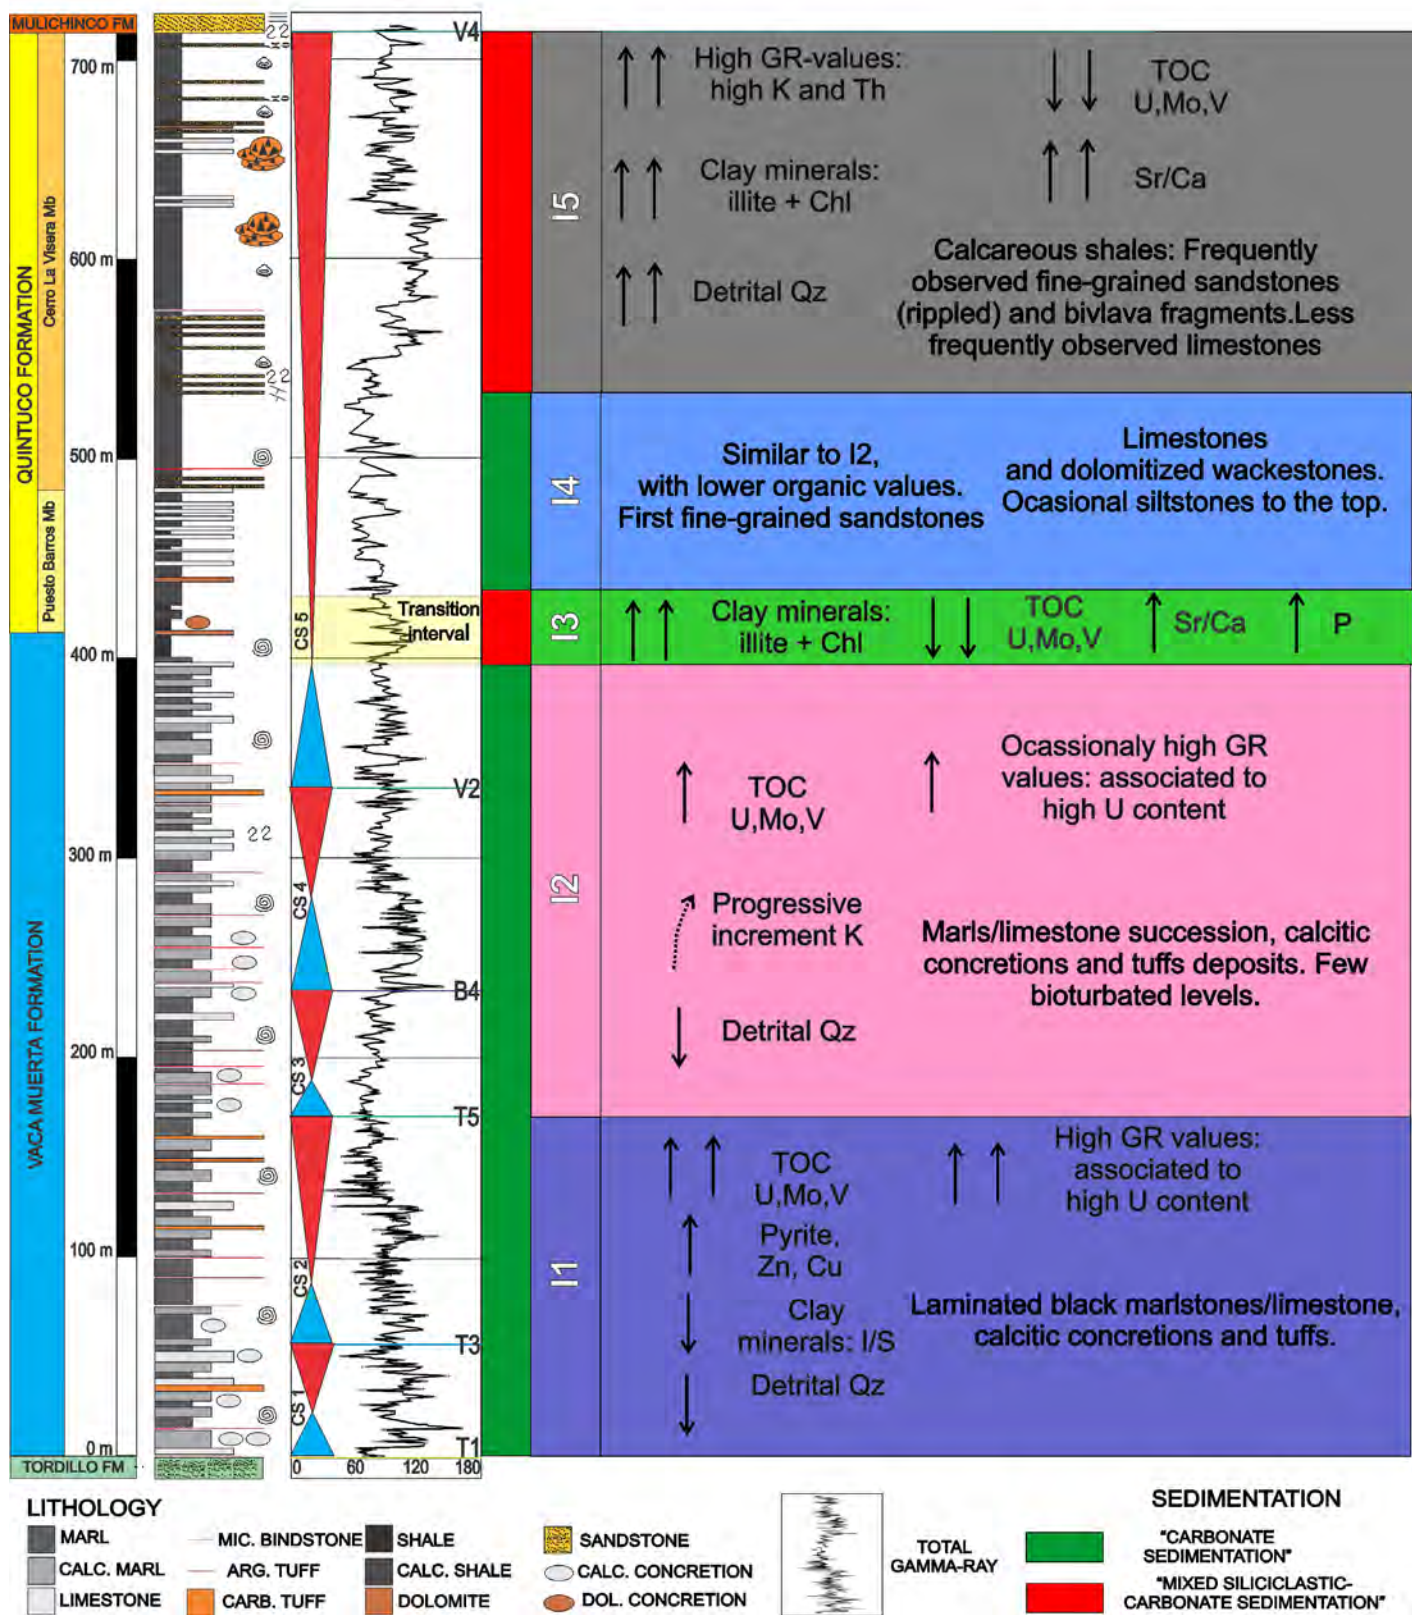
MULICHINCO FM

QUINTUCO FORMATION
Cerro La Visera Mb
Puesto Barros Mb

VACA MUERTA FORMATION

TORDILLO FM

700 m
600 m
500 m
400 m
300 m
200 m
100 m
0 m

V4
V2
B4
T5
T3
T1

CS 5
CS 4
CS 3
CS 2
CS 1

Transition interval

0 60 120 180

I5
High GR-values: high K and Th
TOC U,Mo,V
Clay minerals: illite + Chl
Sr/Ca
Detrital Qz
Calcareous shales: Frequently observed fine-grained sandstones (rippled) and bivlava fragments.Less frequently observed limestones

I4
Similar to I2, with lower organic values. First fine-grained sandstones
Limestones and dolomitized wackestones. Ocasional siltstones to the top.

I3
Clay minerals: illite + Chl
TOC U,Mo,V
Sr/Ca
P

I2
TOC U,Mo,V
Ocassionaly high GR values: associated to high U content
Progressive increment K
Marls/limestone succession, calcitic concretions and tuffs deposits. Few bioturbated levels.
Detrital Qz

I1
TOC U,Mo,V
High GR values: associated to high U content
Pyrite, Zn, Cu
Clay minerals: I/S
Laminated black marlstones/limestone, calcitic concretions and tuffs.
Detrital Qz

LITHOLOGY
MARL
CALC. MARL
LIMESTONE
MIC. BINDSTONE
ARG. TUFF
CARB. TUFF
SHALE
CALC. SHALE
DOLOMITE
SANDSTONE
CALC. CONCRETION
DOL. CONCRETION

TOTAL GAMMA-RAY

SEDIMENTATION
"CARBONATE SEDIMENTATION"
"MIXED SILICICLASTIC-CARBONATE SEDIMENTATION"